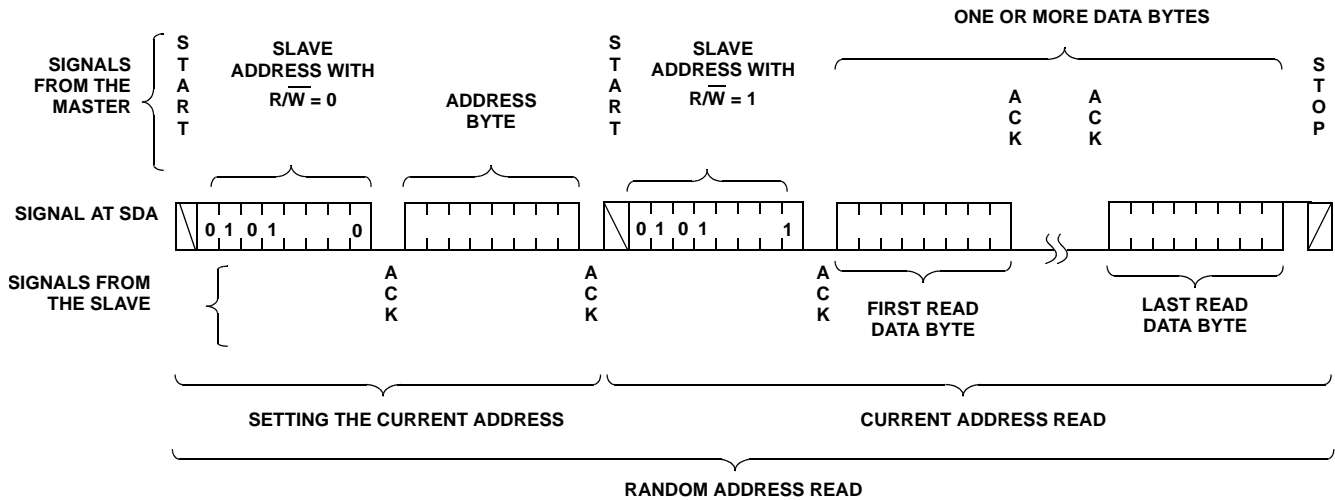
ONE OR MORE DATA BYTES

SIGNALS FROM THE MASTER

S T A R T

SLAVE ADDRESS WITH $R/\overline{W} = 0$

ADDRESS BYTE

S T A R T

SLAVE ADDRESS WITH $R/\overline{W} = 1$

A C K

A C K

S T O P

SIGNAL AT SDA

0 1 0 1 0

0 1 0 1 1

SIGNALS FROM THE SLAVE

A C K

A C K

A C K

FIRST READ DATA BYTE

LAST READ DATA BYTE

SETTING THE CURRENT ADDRESS

CURRENT ADDRESS READ

RANDOM ADDRESS READ